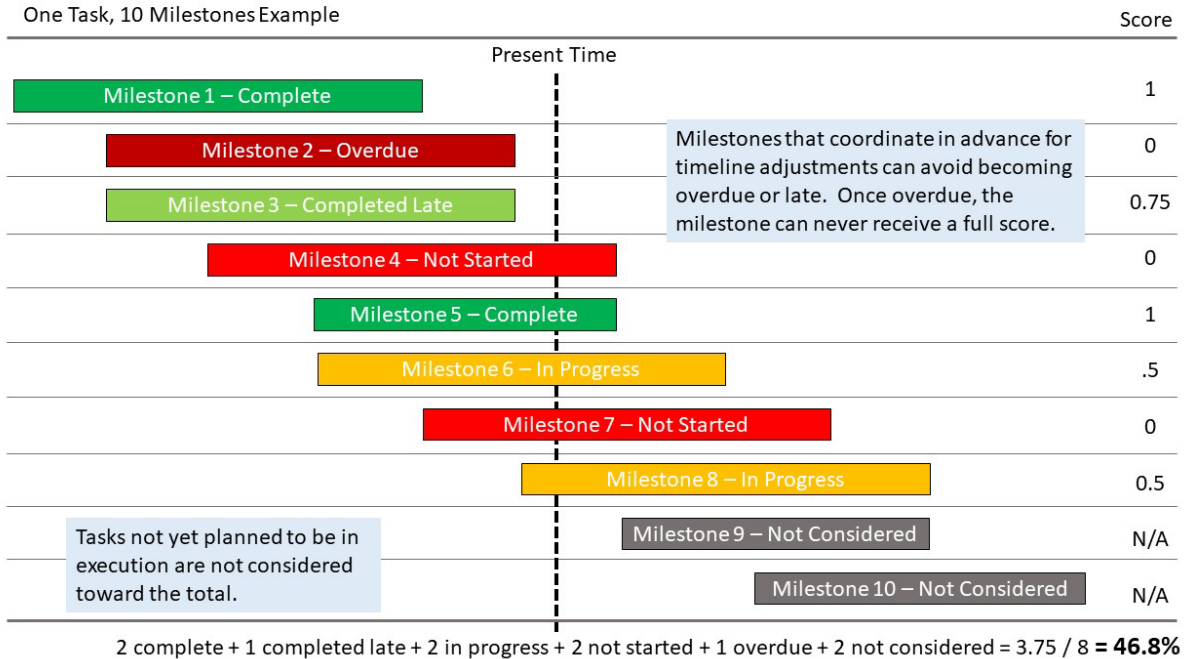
One Task, 10 Milestones Example

Score

Present Time

Milestone 1 – Complete

1

Milestone 2 – Overdue

Milestones that coordinate in advance for timeline adjustments can avoid becoming overdue or late. Once overdue, the milestone can never receive a full score.

0

Milestone 3 – Completed Late

0.75

Milestone 4 – Not Started

0

Milestone 5 – Complete

1

Milestone 6 – In Progress

.5

Milestone 7 – Not Started

0

Milestone 8 – In Progress

0.5

Tasks not yet planned to be in execution are not considered toward the total.

Milestone 9 – Not Considered

N/A

Milestone 10 – Not Considered

N/A

2 complete + 1 completed late + 2 in progress + 2 not started + 1 overdue + 2 not considered = 3.75 / 8 **= 46.8%**